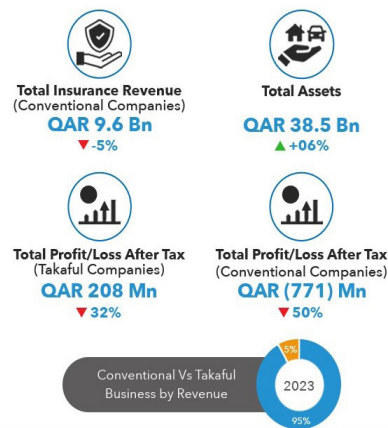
Total Insurance Revenue
(Conventional Companies)
QAR 9.6 Bn
▼-5%

Total Assets
QAR 38.5 Bn
▲+06%

Total Profit/Loss After Tax
(Takaful Companies)
QAR 208 Mn
▼32%

Total Profit/Loss After Tax
(Conventional Companies)
QAR (771) Mn
▼50%

Conventional Vs Takaful Business by Revenue

5%
2023
95%